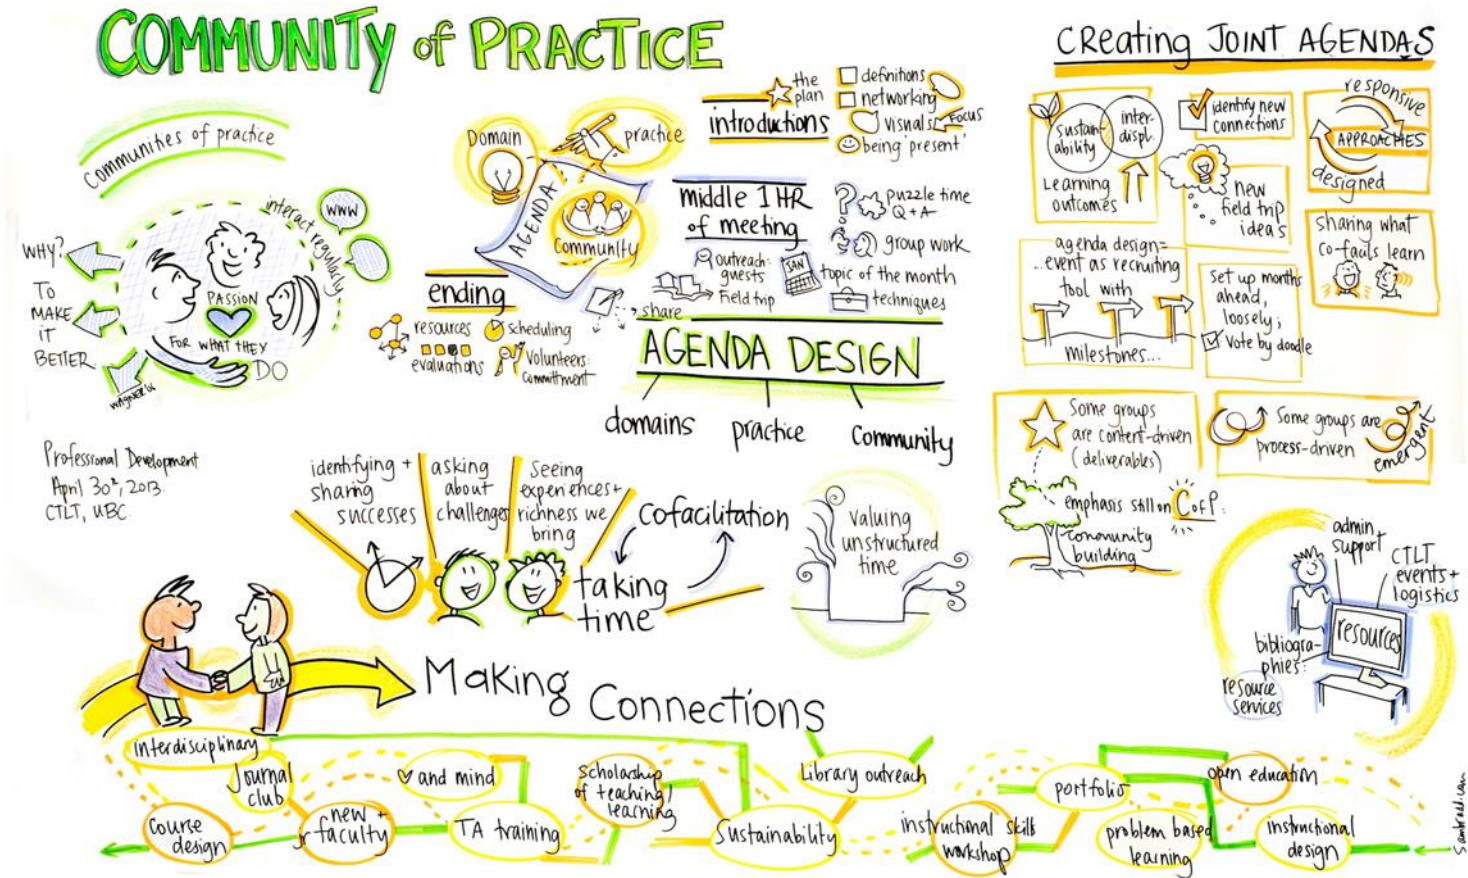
COMMUNITY of PRACTICE

communities of practice

interact regularly

WWW

WHY?

To MAKE IT BETTER

PASSION FOR WHAT THEY DO

Professional Development
April 30th, 2013
CTLT, UBC

Domain

practice

AGENDA

community

ending

resources

scheduling

evaluations

volunteers: commitment

share

the plan

introductions

definitions

networking

visuals

focus

being 'present'

middle 1HR of meeting

outreach: guests

field trip

puzzle time Q+A

group work

topic of the month

techniques

AGENDA DESIGN

domains

practice

Community

identifying + sharing successes

asking about challenges

Seeing experiences + richness we bring

Cofacilitation

taking time

valuing unstructured time

Making Connections

interdisciplinary

journal club

course design

new faculty

♡ and mind

TA training

Scholarship of teaching learning

Sustainability

Library outreach

instructional skills workshop

portfolio

problem based learning

open education

Instructional design

Creating JOINT AGENDAS

sustainability

inter-displ.

Learning outcomes

identify new connections

new field trip ideas

responsive

APPROACHES

designed

sharing what co-facils learn

agenda design= event as recruiting tool with

milestones...

Set up months ahead, loosely;

Vote by doodle

Some groups are content-driven (deliverables)

emphasis still on CofP:

community building

Some groups are process-driven

emergent

admin support

CTLT events + logistics

resources

bibliographies

resource services